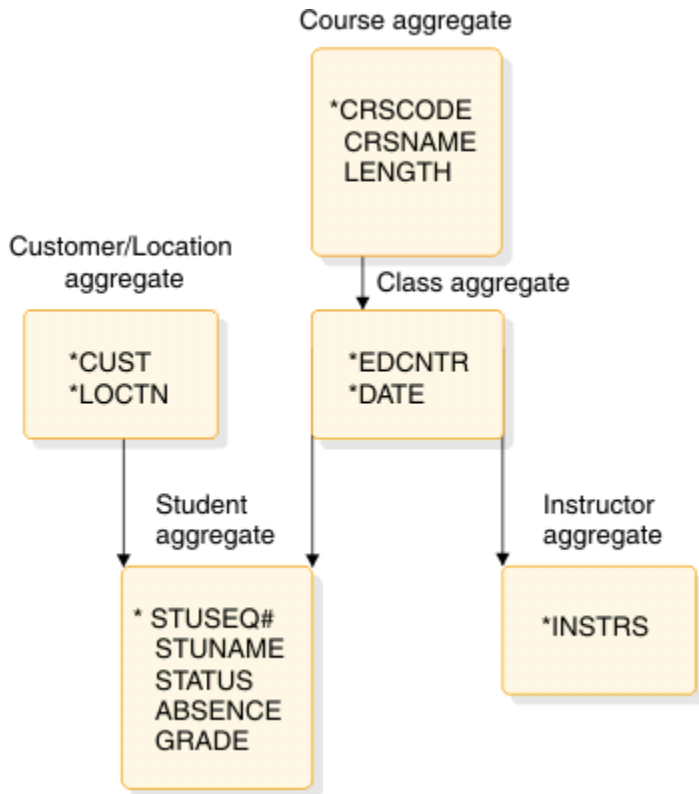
Course aggregate

*CRSCODE
CRSNAME
LENGTH

Customer/Location aggregate

Class aggregate

*CUST
*LOCTN

*EDCNTR
*DATE

Student aggregate

Instructor aggregate

* STUSEQ#
STUNAME
STATUS
ABSENCE
GRADE

*INSTRS